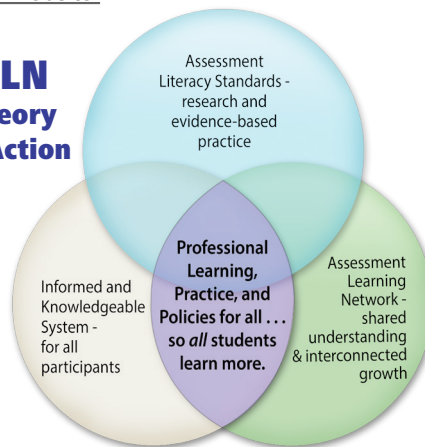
LN
eory
Action

Assessment Literacy Standards - research and evidence-based practice

Informed and Knowledgeable System - for all participants

Professional Learning, Practice, and Policies for all . . . so *all* students learn more.

Assessment Learning Network - shared understanding & interconnected growth